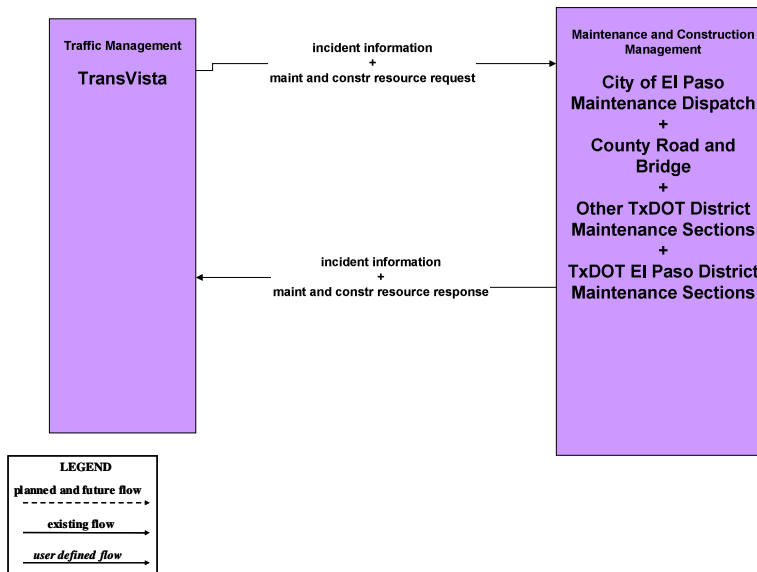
Traffic Management

TransVista

incident information
+
maint and constr resource request

Maintenance and Construction Management

City of El Paso Maintenance Dispatch
+
County Road and Bridge
+
Other TxDOT District Maintenance Sections
+
TxDOT El Paso District Maintenance Sections

incident information
+
maint and constr resource response

LEGEND

planned and future flow

existing flow

user defined flow